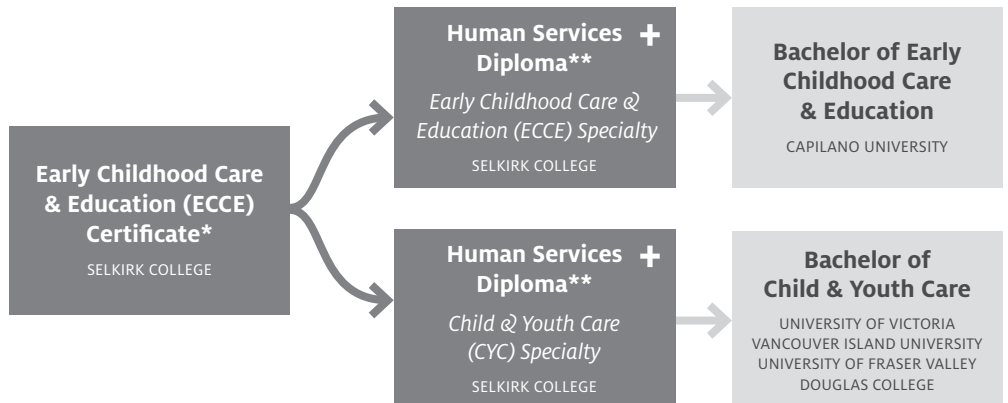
Early Childhood Care & Education (ECCE) Certificate*

SELKIRK COLLEGE

Human Services Diploma** +

Early Childhood Care & Education (ECCE) Specialty

SELKIRK COLLEGE

Bachelor of Early Childhood Care & Education

CAPILANO UNIVERSITY

Human Services Diploma** +

Child & Youth Care (CYC) Specialty

SELKIRK COLLEGE

Bachelor of Child & Youth Care

UNIVERSITY OF VICTORIA
VANCOUVER ISLAND UNIVERSITY
UNIVERSITY OF FRASER VALLEY
DOUGLAS COLLEGE